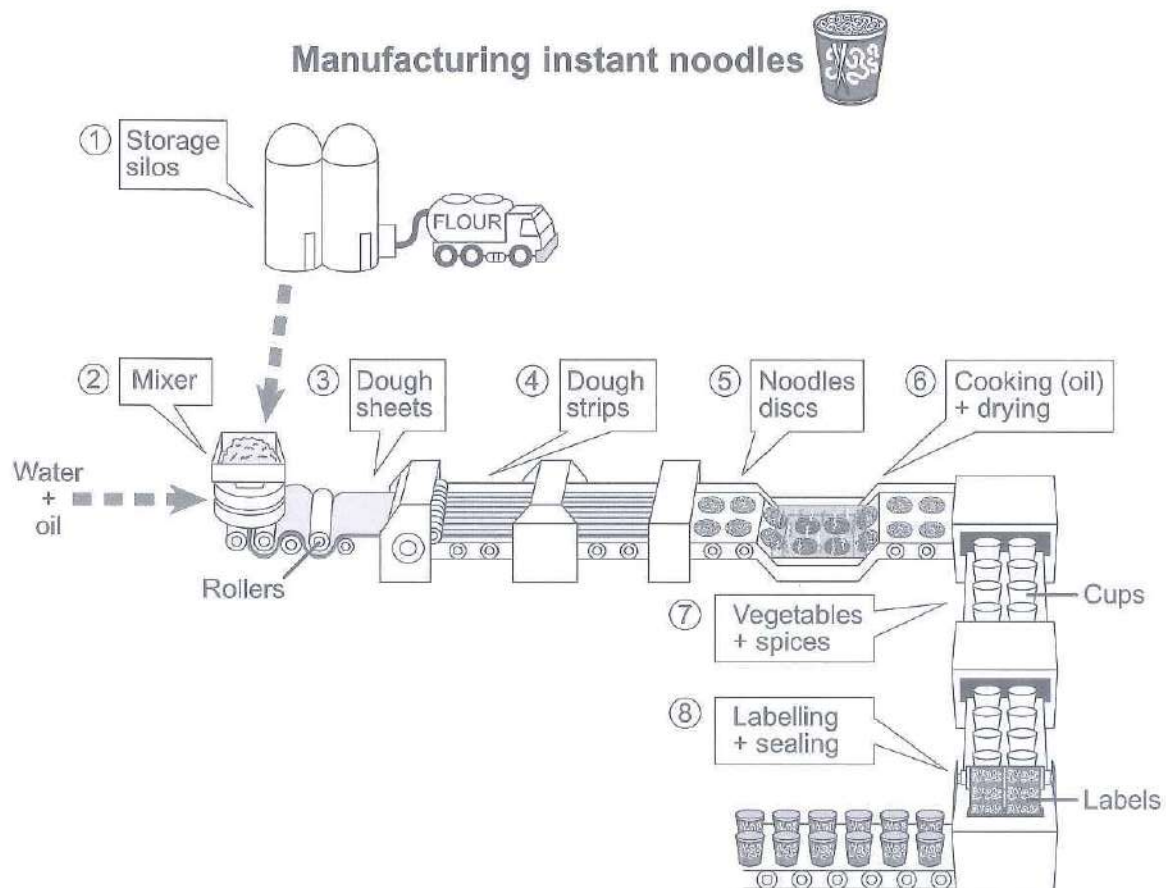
Manufacturing instant noodles

① Storage silos

FLOUR

② Mixer

Water + oil

Rollers

③ Dough sheets

④ Dough strips

⑤ Noodles discs

⑥ Cooking (oil) + drying

Cups

⑦ Vegetables + spices

⑧ Labelling + sealing

Labels